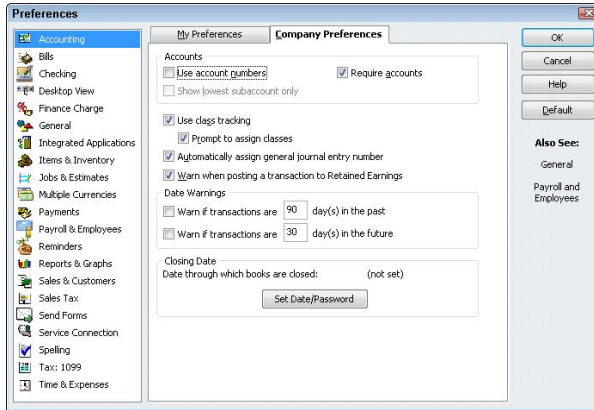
Preferences

Accounting
Bills
Checking
Desktop View
Finance Charge
General
Integrated Applications
Items & Inventory
Jobs & Estimates
Multiple Currencies
Payments
Payroll & Employees
Reminders
Reports & Graphs
Sales & Customers
Sales Tax
Send Forms
Service Connection
Spelling
Tax: 1099
Time & Expenses

My Preferences
Company Preferences

Accounts
Use account numbers
Require accounts
Show lowest subaccount only

Use class tracking
Prompt to assign classes
Automatically assign general journal entry number
Warn when posting a transaction to Retained Earnings

Date Warnings
Warn if transactions are 90 day(s) in the past
Warn if transactions are 30 day(s) in the future

Closing Date
Date through which books are closed: (not set)
Set Date/Password

OK
Cancel
Help
Default

Also See:
General
Payroll and Employees